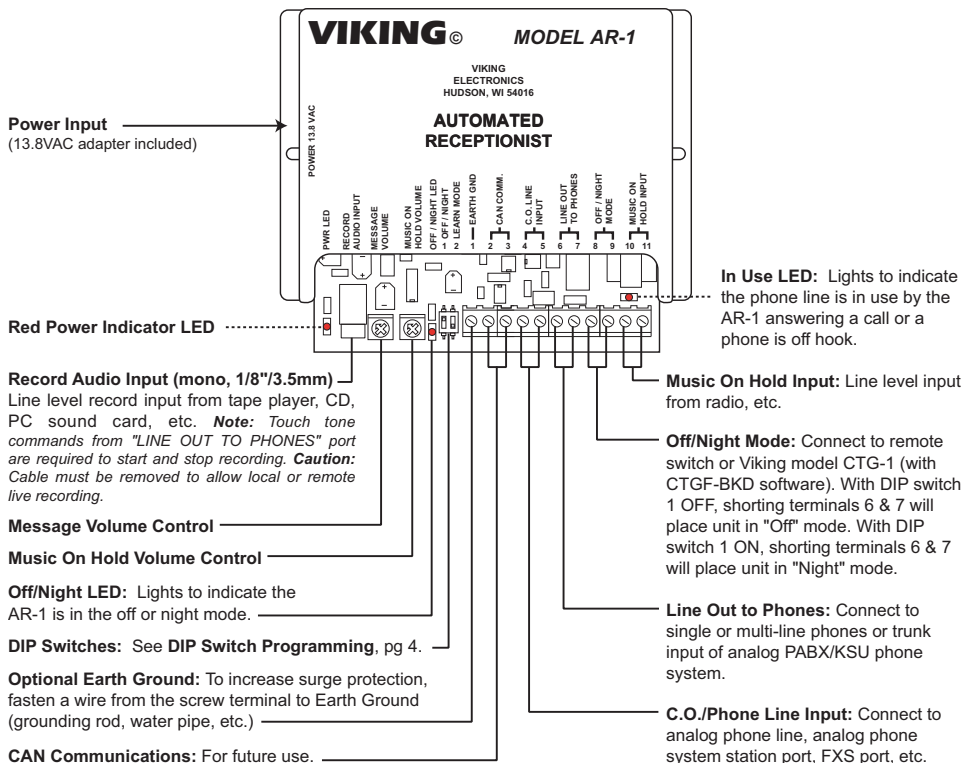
VIKING© MODEL AR-1

VIKING ELECTRONICS HUDSON, WI 54016

AUTOMATED RECEPTIONIST

POWER 13.8 VAC

PWR LED
RECORD AUDIO INPUT
MESSAGE VOLUME
MUSIC ON HOLD VOLUME
OFF / NIGHT LED
OFF / NIGHT 1
LEARN MODE 2
EARTH GND 1
CAN COMM. 2 3
C.O. LINE INPUT 4 5
LINE OUT TO PHONES 6 7
OFF / NIGHT MODE 8 9
MUSIC ON HOLD INPUT 10 11

Power Input
(13.8VAC adapter included)

Red Power Indicator LED

Record Audio Input (mono, 1/8"/3.5mm)
Line level record input from tape player, CD, PC sound card, etc. Note: Touch tone commands from "LINE OUT TO PHONES" port are required to start and stop recording. Caution: Cable must be removed to allow local or remote live recording.

Message Volume Control

Music On Hold Volume Control

Off/Night LED: Lights to indicate the AR-1 is in the off or night mode.

DIP Switches: See DIP Switch Programming, pg 4.

Optional Earth Ground: To increase surge protection, fasten a wire from the screw terminal to Earth Ground (grounding rod, water pipe, etc.)

CAN Communications: For future use.

In Use LED: Lights to indicate the phone line is in use by the AR-1 answering a call or a phone is off hook.

Music On Hold Input: Line level input from radio, etc.

Off/Night Mode: Connect to remote switch or Viking model CTG-1 (with CTGF-BKD software). With DIP switch 1 OFF, shorting terminals 6 & 7 will place unit in "Off" mode. With DIP switch 1 ON, shorting terminals 6 & 7 will place unit in "Night" mode.

Line Out to Phones: Connect to single or multi-line phones or trunk input of analog PABX/KSU phone system.

C.O./Phone Line Input: Connect to analog phone line, analog phone system station port, FXS port, etc.